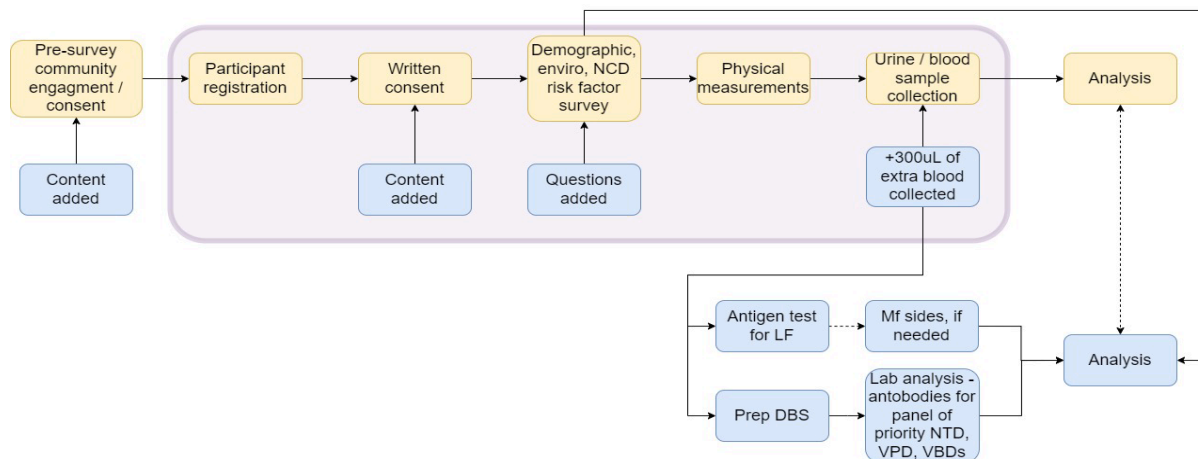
Pre-survey community engagment / consent

Content added

Participant registration

Written consent

Content added

Demographic, enviro, NCD risk factor survey

Questions added

Physical measurements

Urine / blood sample collection

+300uL of extra blood collected

Analysis

Antigen test for LF

Mf sides, if needed

Prep DBS

Lab analysis - antobodies for panel of priority NTD, VPD, VBDs

Analysis